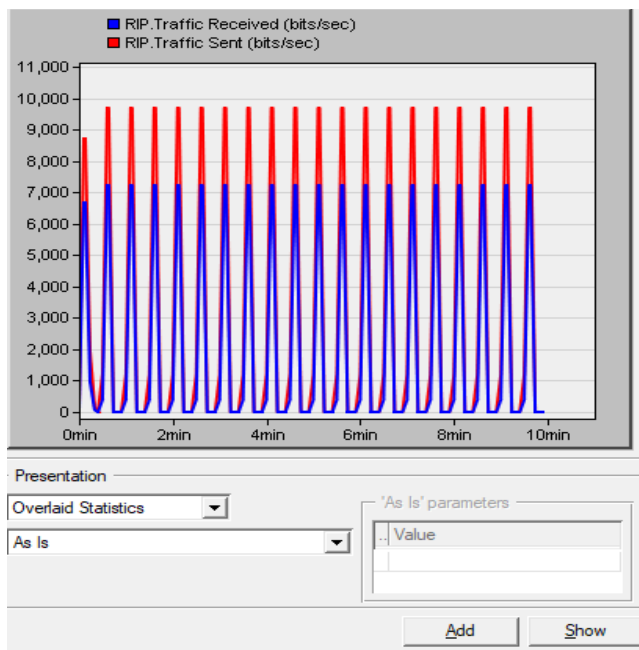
RIP.Traffic Received (bits/sec)
RIP.Traffic Sent (bits/sec)

11,000
10,000
9,000
8,000
7,000
6,000
5,000
4,000
3,000
2,000
1,000
0

0min 2min 4min 6min 8min 10min

Presentation

Overlaid Statistics

As Is

'As Is' parameters

| .. | Value |
|---|---|
| | |

Add

Show